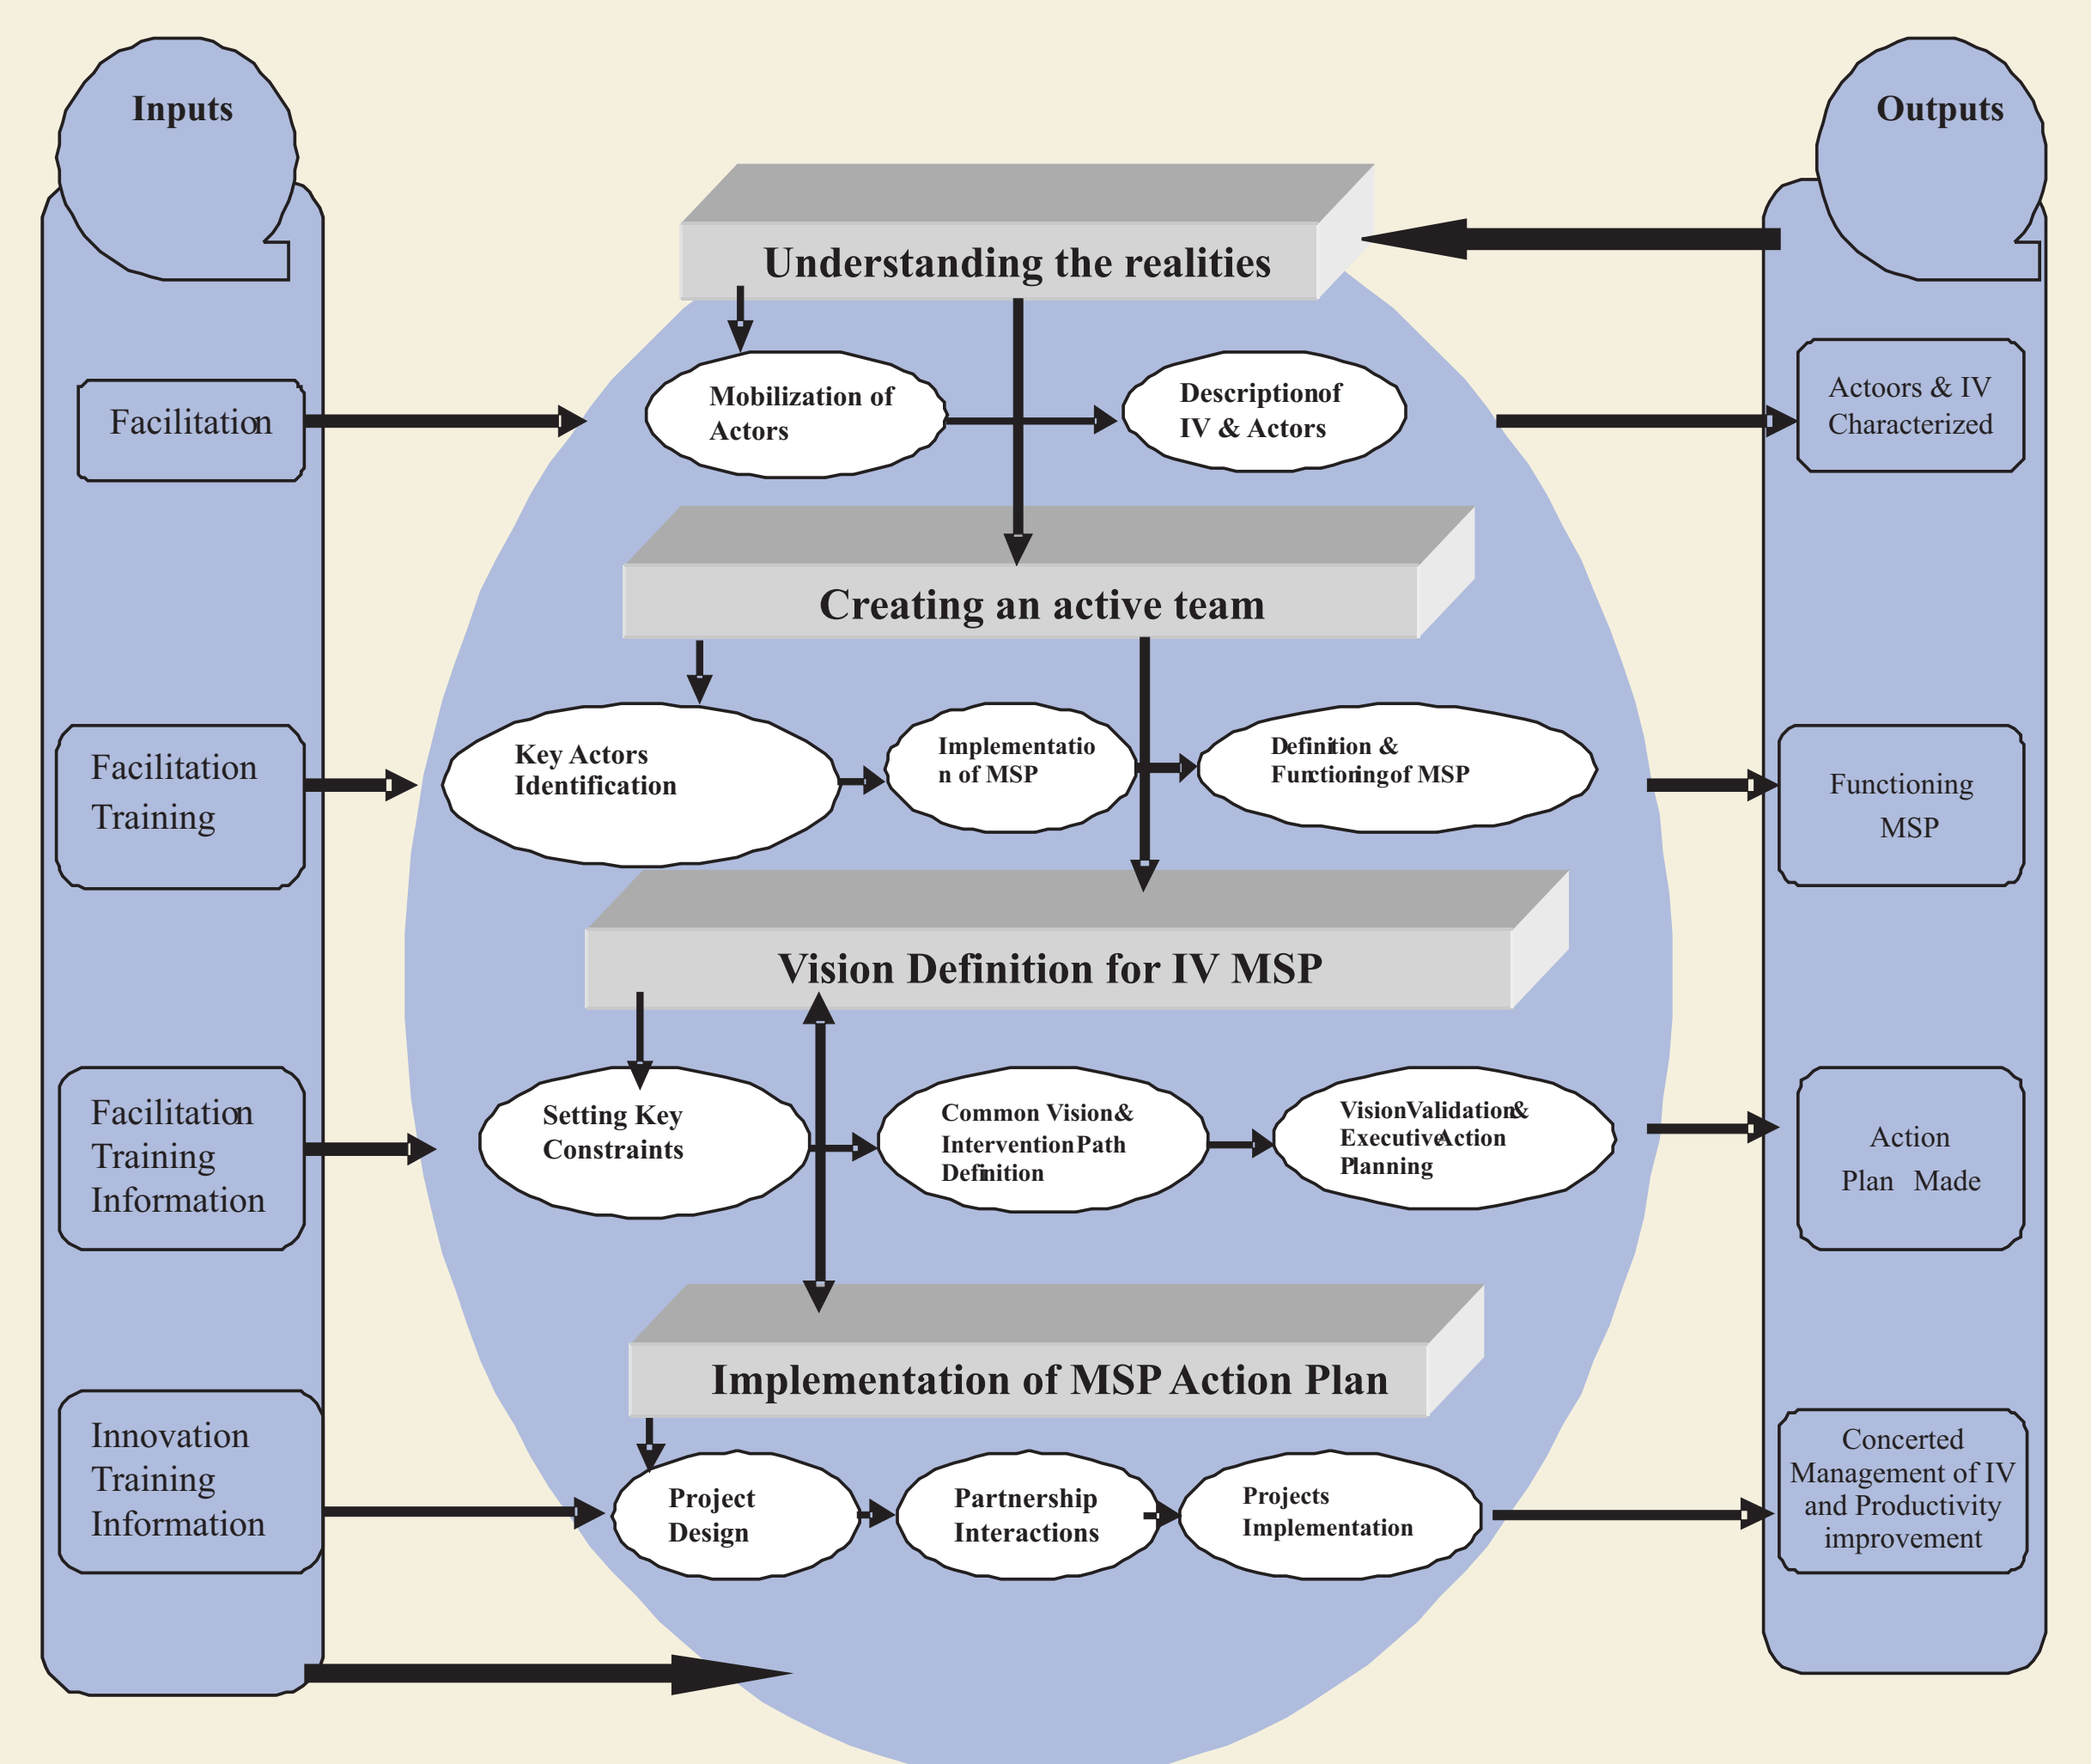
Inputs

Outputs

Understanding the realities

Facilitation

Mobilization of Actors

Descriptionof IV & Actors

Actoors & IV Characterized

Creating an active team

Facilitation Training

Key Actors Identification

Implementation of MSP

Definition & Functioningof MSP

Functioning MSP

Vision Definition for IV MSP

Facilitation Training Information

Setting Key Constraints

Common Vision& InterventionPath Definition

VisionValidation& ExecutiveAction Planning

Action Plan Made

Implementation of MSP Action Plan

Innovation Training Information

Project Design

Partnership Interactions

Projects Implementation

Concerted Management of IV and Productivity improvement